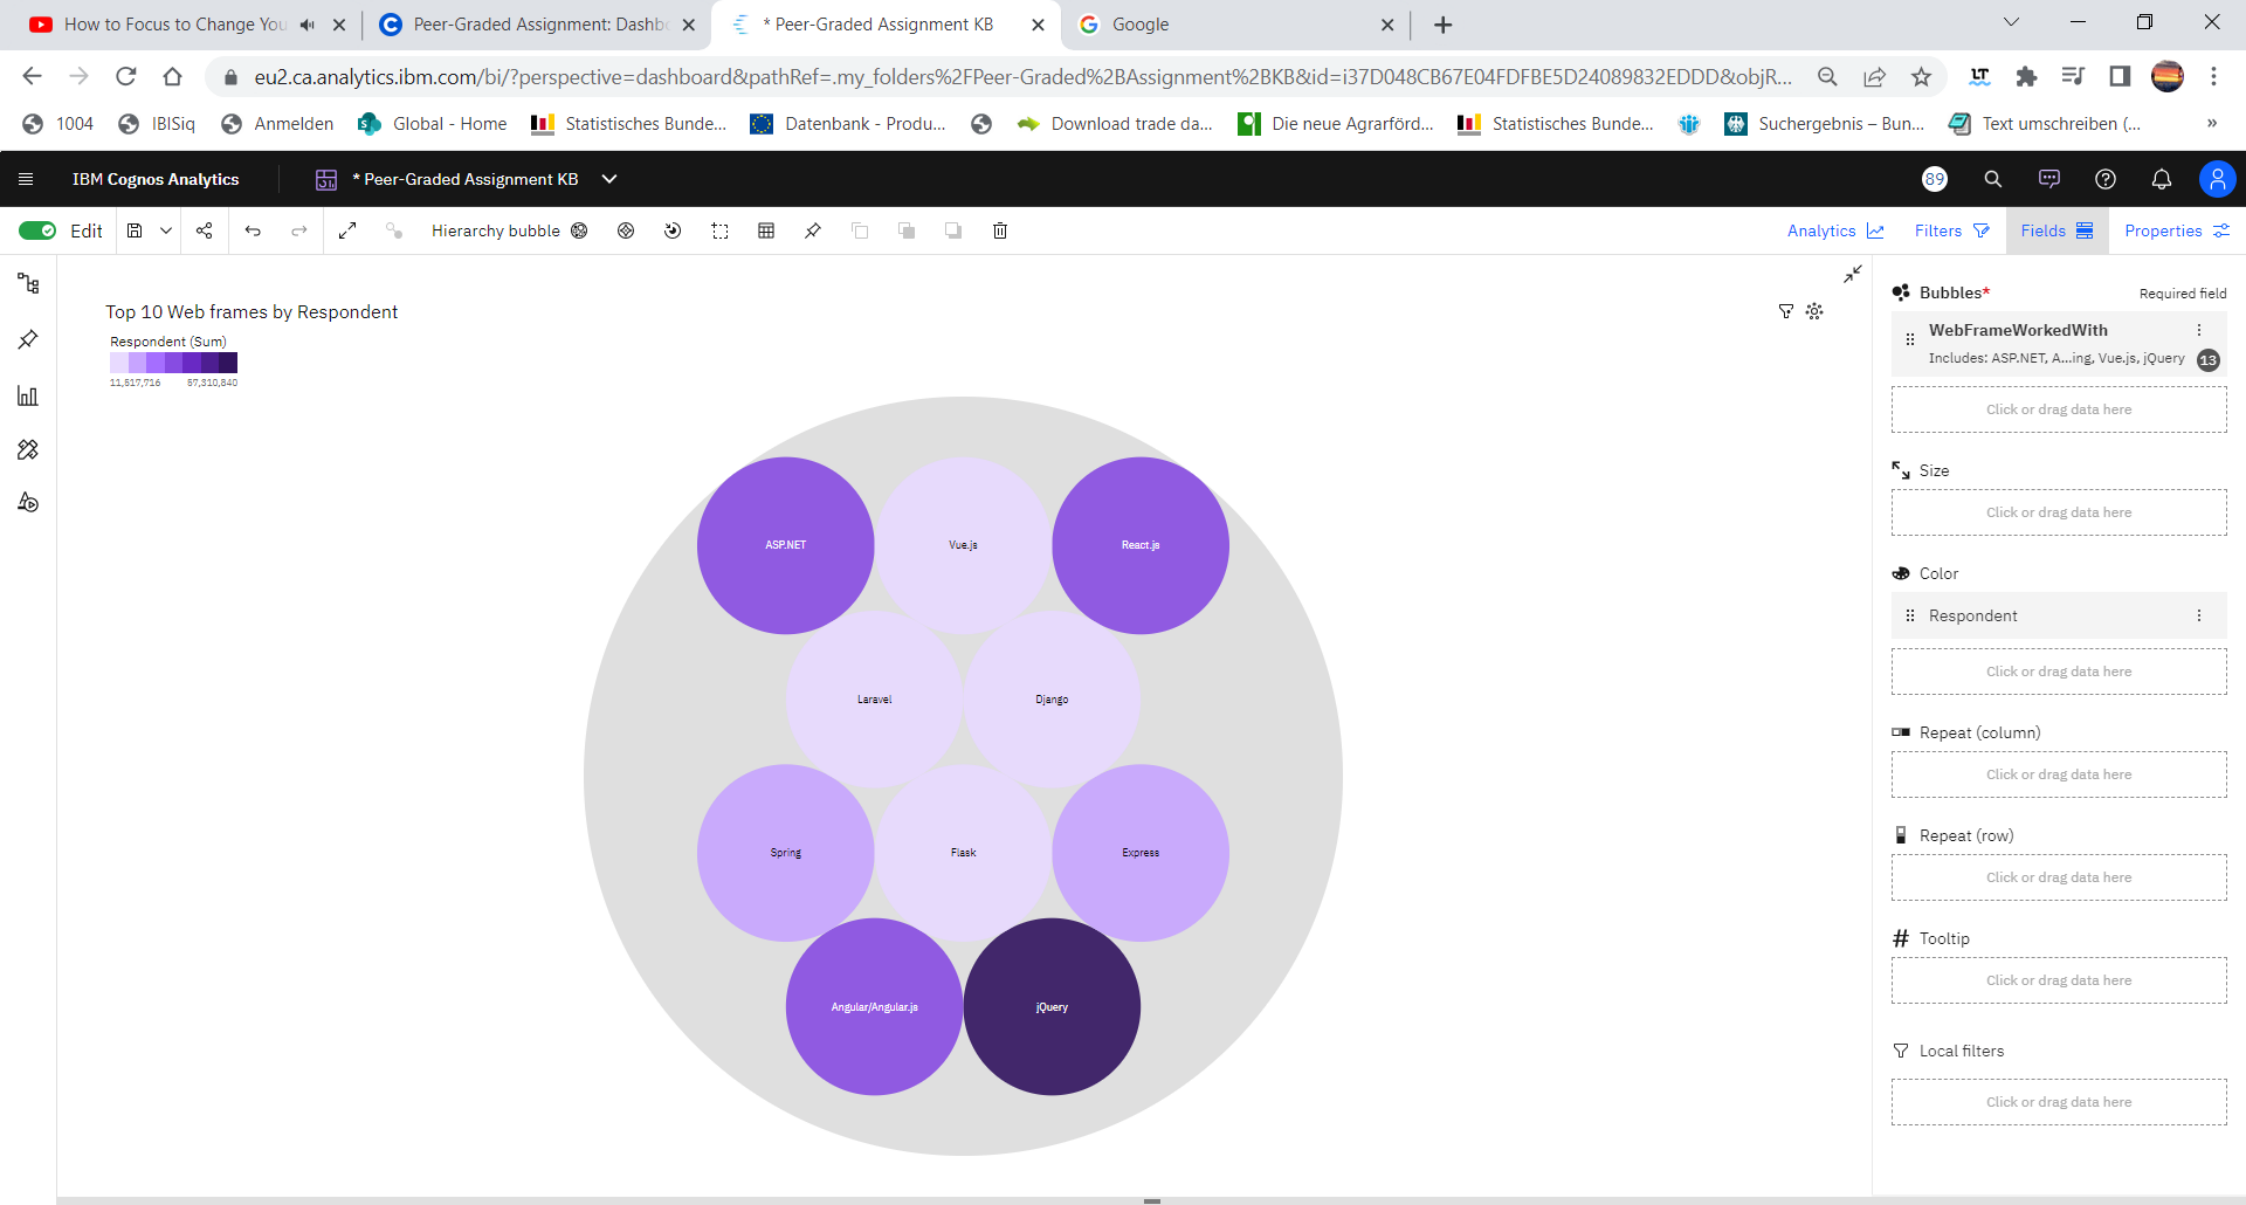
How to Focus to Change You
Peer-Graded Assignment: Dashb
* Peer-Graded Assignment KB
Google

eu2.ca.analytics.ibm.com/bi/?perspective=dashboard&pathRef=.my_folders%2FPeer-Graded%2BAssignment%2BKB&id=i37D048CB67E04FDFBE5D24089832EDDD&objR...

1004 IBISiq Anmelden Global - Home Statistisches Bunde... Datenbank - Produ... Download trade da... Die neue Agrarförd... Statistisches Bunde... Suchergebnis – Bun... Text umschreiben (...

IBM Cognos Analytics * Peer-Graded Assignment KB 89

Edit Hierarchy bubble Analytics Filters Fields Properties

Top 10 Web frames by Respondent

Respondent (Sum)
11,517,716 57,310,840

ASP.NET
Vue.js
React.js
Laravel
Django
Spring
Flask
Express
Angular/Angular.js
jQuery

Bubbles* Required field
WebFrameWorkedWith
Includes: ASP.NET, A...ing, Vue.js, jQuery 13
Click or drag data here
Size
Click or drag data here
Color
Respondent
Click or drag data here
Repeat (column)
Click or drag data here
Repeat (row)
Click or drag data here
Tooltip
Click or drag data here
Local filters
Click or drag data here